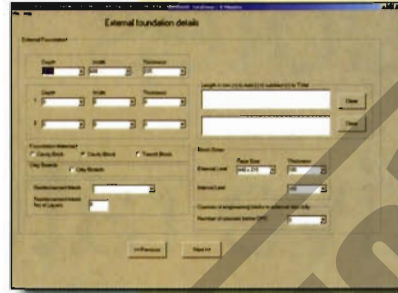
External foundation details

External Foundation

Depth
Width
Thickness

1
Depth
Width
Thickness

2

Length in mm (m) that ( ) is required (in T too)

Clear

Clear

Foundation Material
Concrete Block
Concrete Block
Trench Block

Clay Boards
Clay Boards

Reinforcement Mesh

Reinforcement Mesh No of Layers

Block Sizes
Piece Size
Thickness
External Leaf
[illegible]

Internal Leaf

Courses of engineering bricks in external dpc only
Number of courses below DPC

<< Previous
Next >>